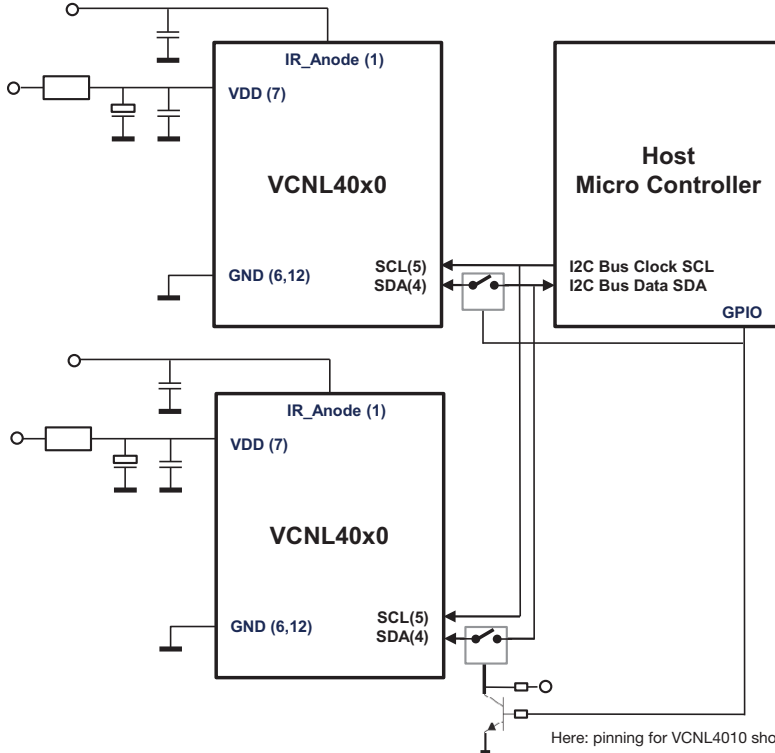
IR_Anode (1)

VDD (7)

VCNL40x0

GND (6,12)

SCL(5)
SDA(4)

Host
Micro Controller

I2C Bus Clock SCL
I2C Bus Data SDA

GPIO

IR_Anode (1)

VDD (7)

VCNL40x0

GND (6,12)

SCL(5)
SDA(4)

Here: pinning for VCNL4010 sho